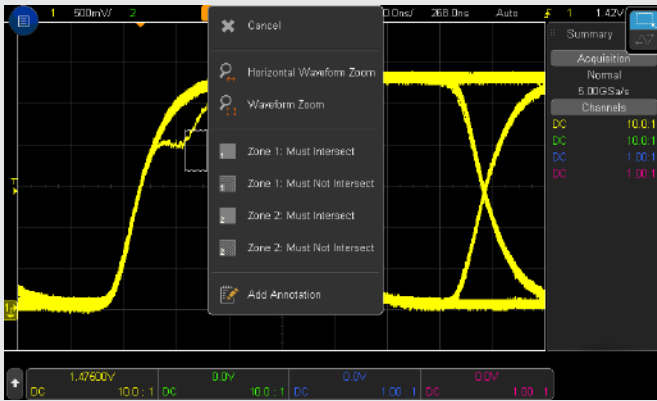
1 500mV/ 2 0.0ns/ 268.0ns Auto 1 1.42V

Cancel

Horizontal Waveform Zoom

Waveform Zoom

Zone 1: Must Intersect

Zone 1: Must Not Intersect

Zone 2: Must Intersect

Zone 2: Must Not Intersect

Add Annotation

Summary

Acquisition
Normal
5.00GSa/s

Channels

| DC | 10.0:1 |
|---|---|
| DC | 10.0:1 |
| DC | 1.00:1 |
| DC | 1.00:1 |

T

1

1.47600V
DC 10.0 : 1

0.0V
DC 10.0 : 1

0.0V
DC 1.00 : 1

0.0V
DC 1.00 : 1